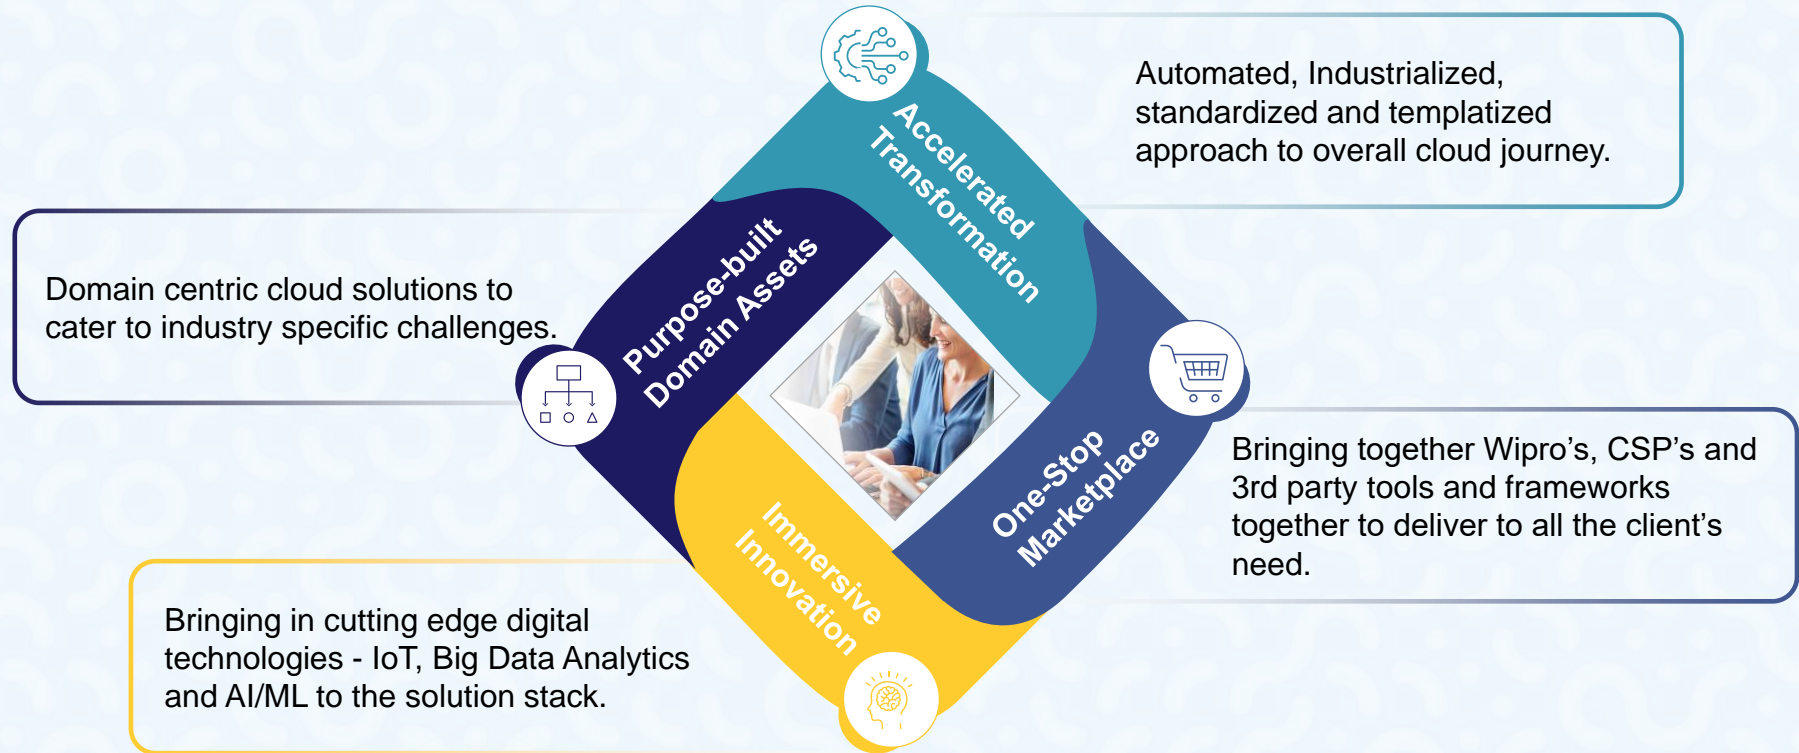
Accelerated Transformation

Automated, Industrialized, standardized and templatized approach to overall cloud journey.

Purpose-built Domain Assets

Domain centric cloud solutions to cater to industry specific challenges.

One-Stop Marketplace

Bringing together Wipro’s, CSP’s and 3rd party tools and frameworks together to deliver to all the client’s need.

Immersive Innovation

Bringing in cutting edge digital technologies - IoT, Big Data Analytics and AI/ML to the solution stack.